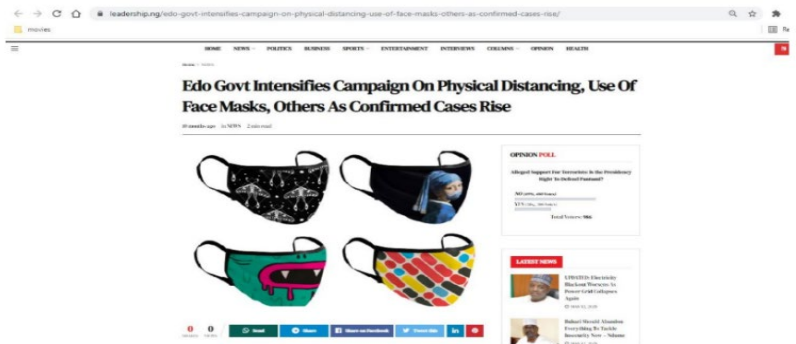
leadership.ng/edo-govt-intensifies-campaign-on-physical-distancing-use-of-face-masks-others-as-confirmed-cases-rise/

movies

Re

HOME NEWS POLITICS BUSINESS SPORTS ENTERTAINMENT INTERVIEWS COLUMNS OPINION HEALTH

Home / NEWS

Edo Govt Intensifies Campaign On Physical Distancing, Use Of Face Masks, Others As Confirmed Cases Rise

10 months ago in NEWS 2 min read

OPINION POLL

Alleged Support For Terrorists: Is the Presidency Right to Defend Pantami?

NO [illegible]

YES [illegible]

Total Voters: 986

LATEST NEWS

UPDATED: Electricity Blackout Worsens As Power Grid Collapses Again

Buhari Should Abandon Everything To Tackle Insecurity Now – Ndume

0 SHARES 0 VIEWS

Email Share Share on Facebook Tweet this in